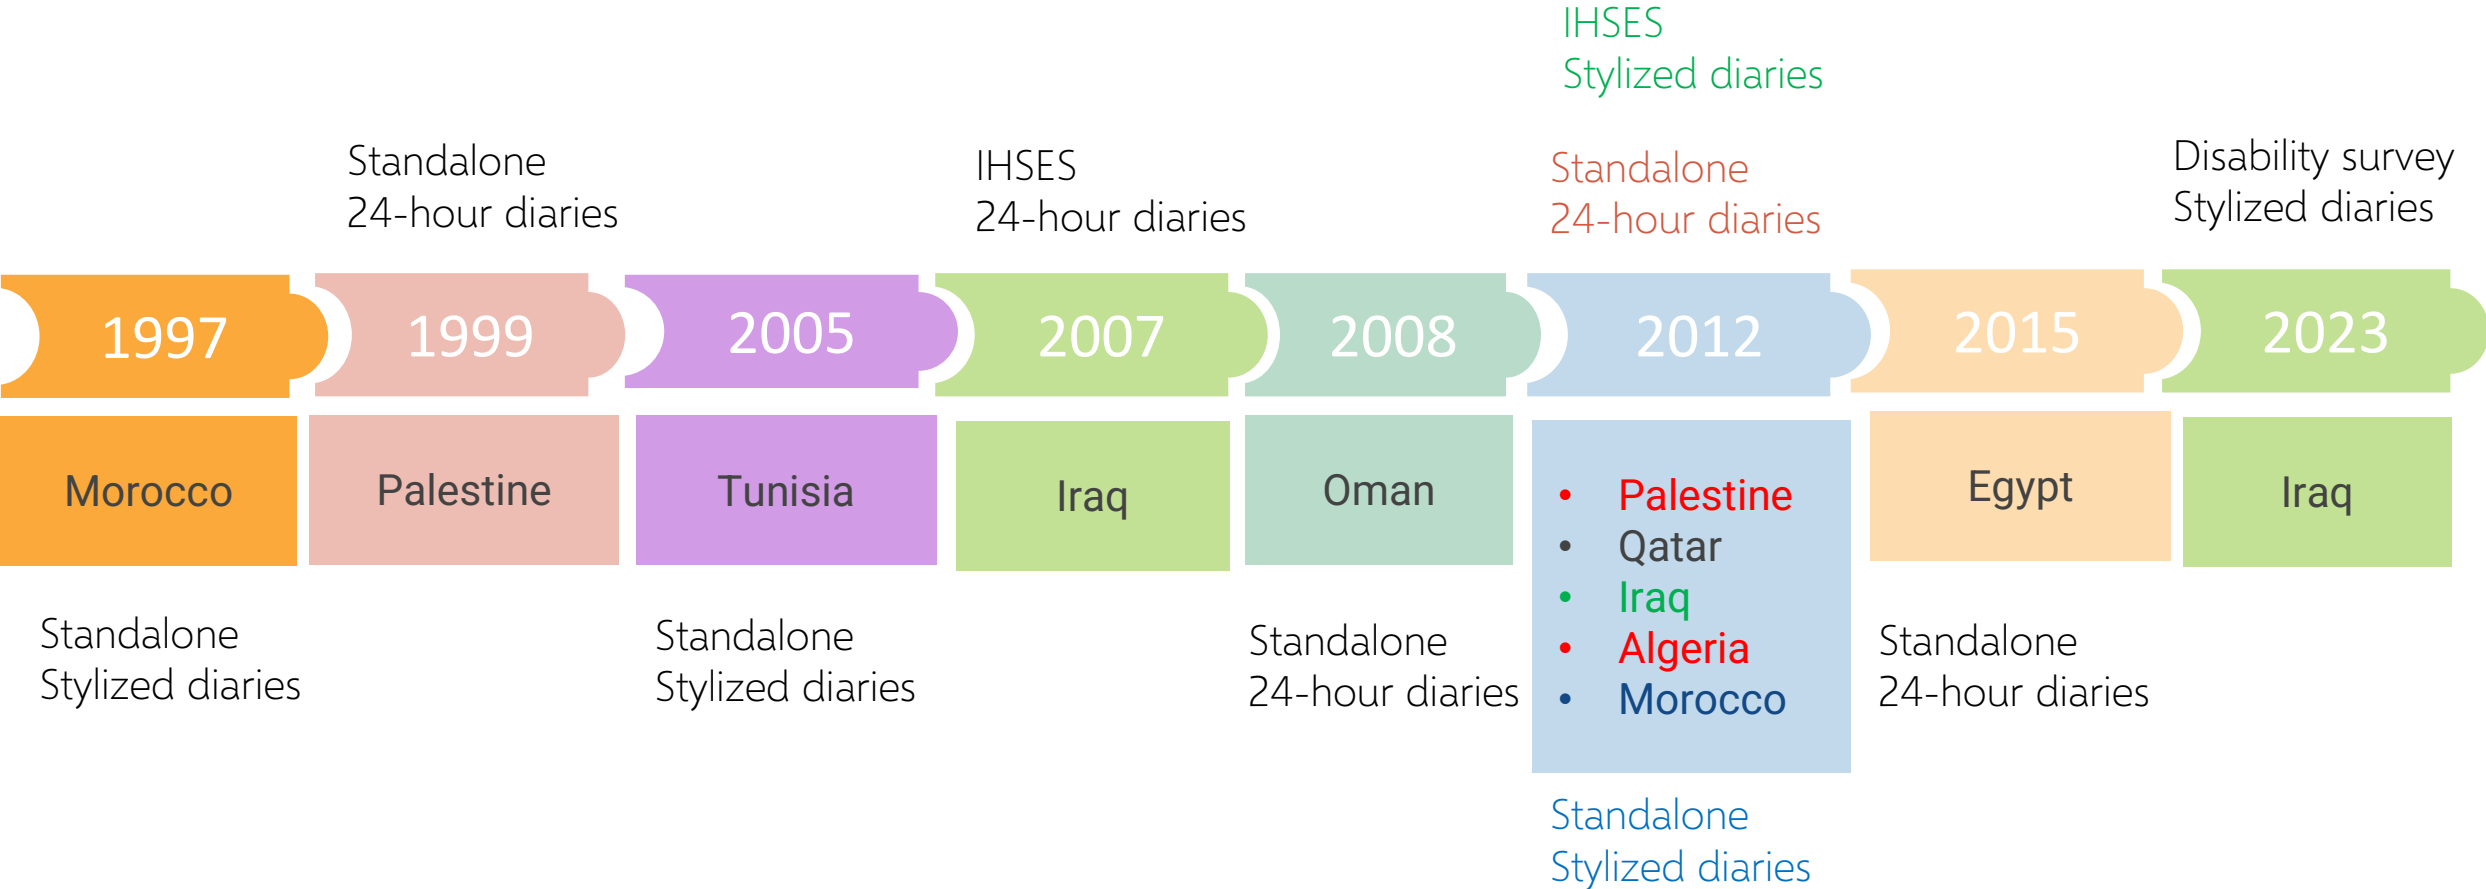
IHSES
Stylized diaries

Standalone
24-hour diaries

IHSES
24-hour diaries

Standalone
24-hour diaries

Disability survey
Stylized diaries

1997
1999
2005
2007
2008
2012
2015
2023

Morocco
Palestine
Tunisia
Iraq
Oman

- Palestine
- Qatar
- Iraq
- Algeria
- Morocco

Egypt
Iraq

Standalone
Stylized diaries

Standalone
Stylized diaries

Standalone
24-hour diaries

Standalone
24-hour diaries

Standalone
Stylized diaries